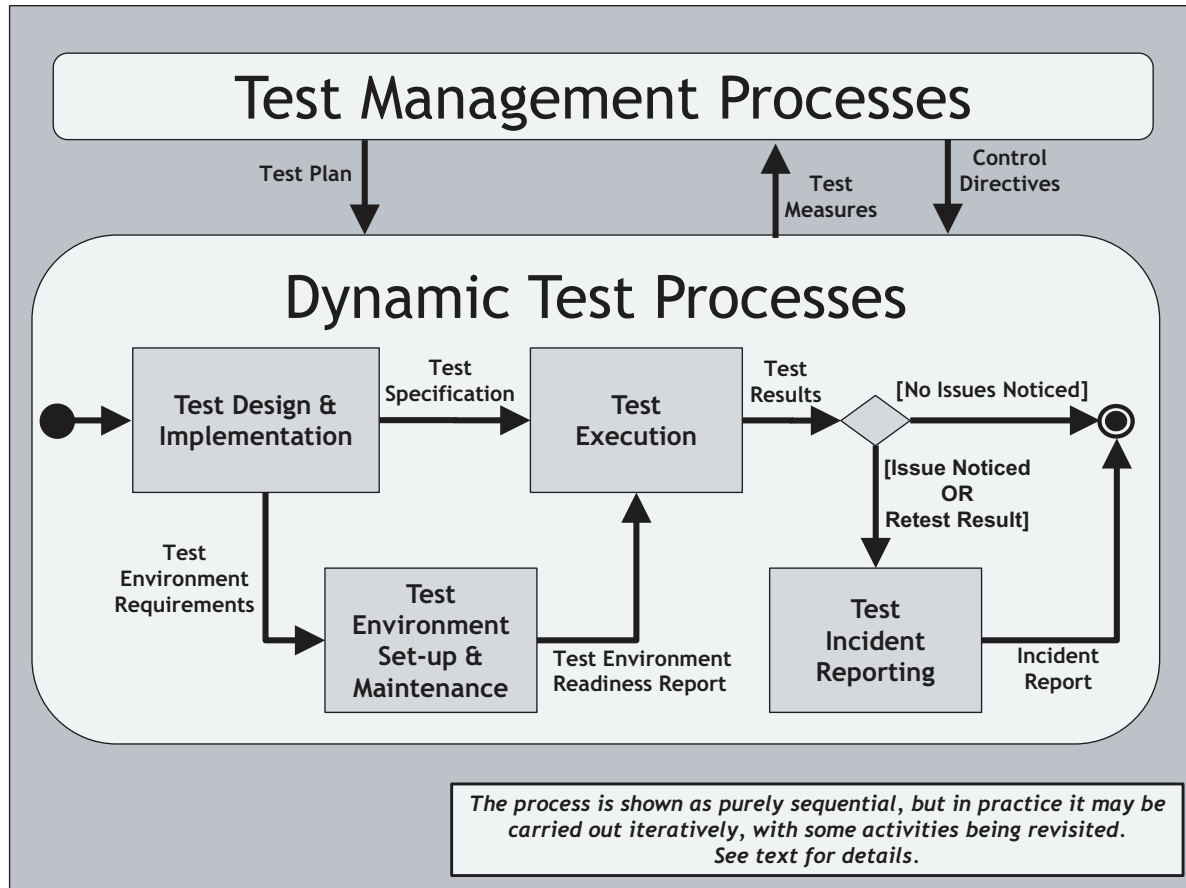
Test Management Processes

Test Plan

Test Measures

Control Directives

Dynamic Test Processes

Test Design & Implementation

Test Specification

Test Execution

Test Results

[No Issues Noticed]

[Issue Noticed OR Retest Result]

Test Environment Requirements

Test Environment Set-up & Maintenance

Test Environment Readiness Report

Test Incident Reporting

Incident Report

The process is shown as purely sequential, but in practice it may be carried out iteratively, with some activities being revisited. See text for details.